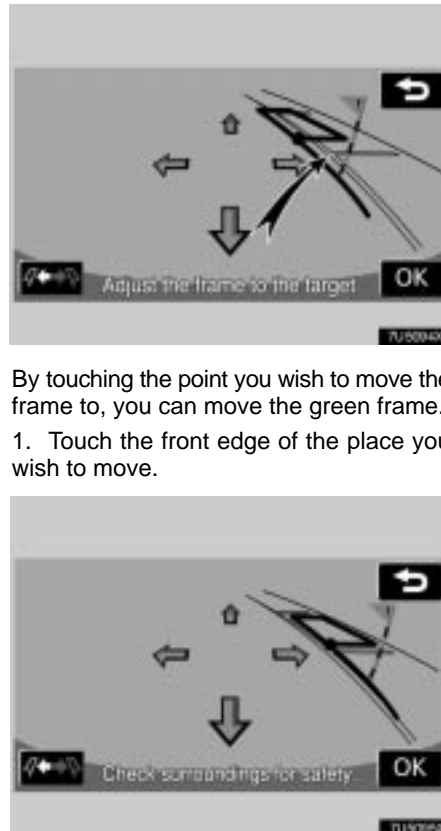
Adjust the frame to the target

OK

7U6004

By touching the point you wish to move the frame to, you can move the green frame.

1. Touch the front edge of the place you wish to move.

Check surroundings for safety.

OK

7U6005